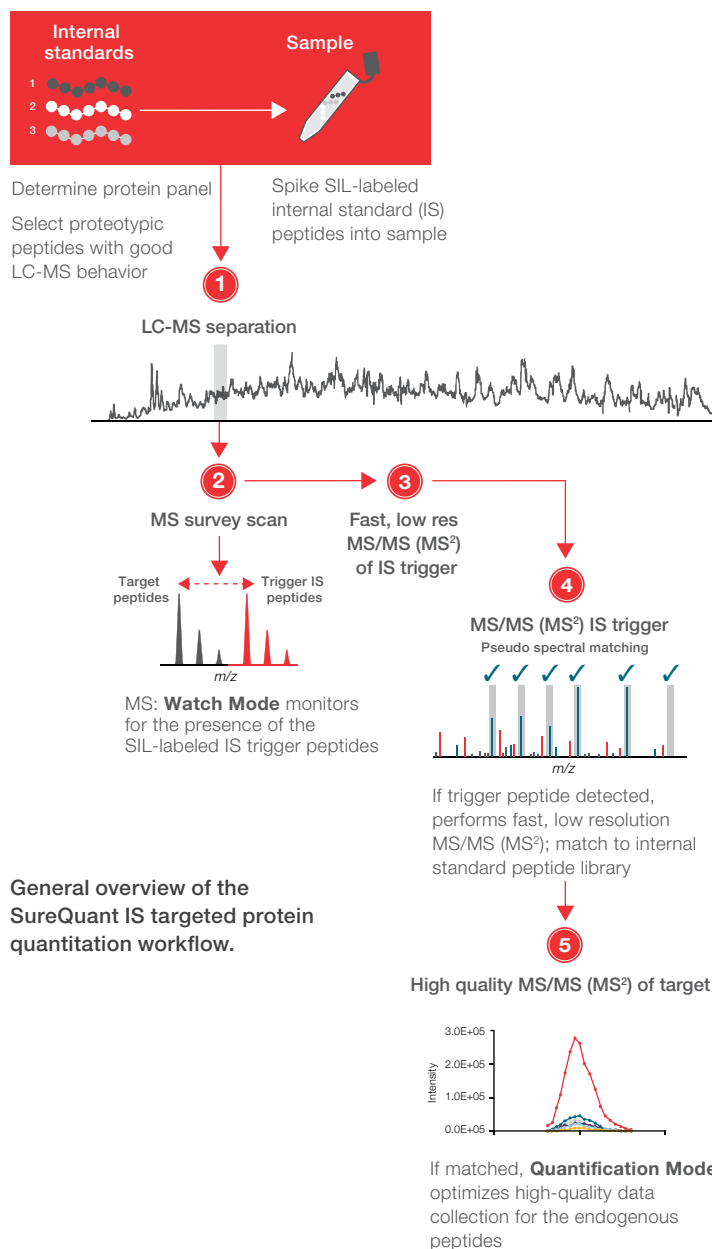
Internal standards

1
2
3

Sample

Determine protein panel

Select proteotypic peptides with good LC-MS behavior

Spike SIL-labeled internal standard (IS) peptides into sample

1

LC-MS separation

2

MS survey scan

Target peptides

Trigger IS peptides

m/z

MS: **Watch Mode** monitors for the presence of the SIL-labeled IS trigger peptides

3

Fast, low res MS/MS (MS$^2$) of IS trigger

4

MS/MS (MS$^2$) IS trigger

Pseudo spectral matching

✓ ✓ ✓ ✓ ✓ ✓

m/z

If trigger peptide detected, performs fast, low resolution MS/MS (MS$^2$); match to internal standard peptide library

General overview of the SureQuant IS targeted protein quantitation workflow.

5

High quality MS/MS (MS$^2$) of target

3.0E+05
2.0E+05
1.0E+05
0.0E+05

Intensity

If matched, **Quantification Mode** optimizes high-quality data collection for the endogenous peptides